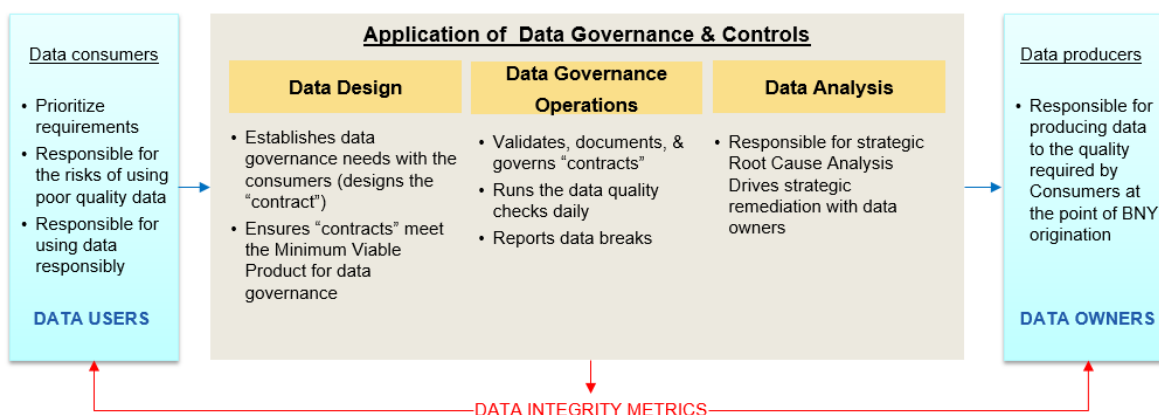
Data consumers

• Prioritize requirements
• Responsible for the risks of using poor quality data
• Responsible for using data responsibly

DATA USERS

Application of Data Governance & Controls

Data Design

• Establishes data governance needs with the consumers (designs the "contract")
• Ensures "contracts" meet the Minimum Viable Product for data governance

Data Governance Operations

• Validates, documents, & governs "contracts"
• Runs the data quality checks daily
• Reports data breaks

Data Analysis

• Responsible for strategic Root Cause Analysis Drives strategic remediation with data owners

Data producers

• Responsible for producing data to the quality required by Consumers at the point of BNY origination

DATA OWNERS

DATA INTEGRITY METRICS